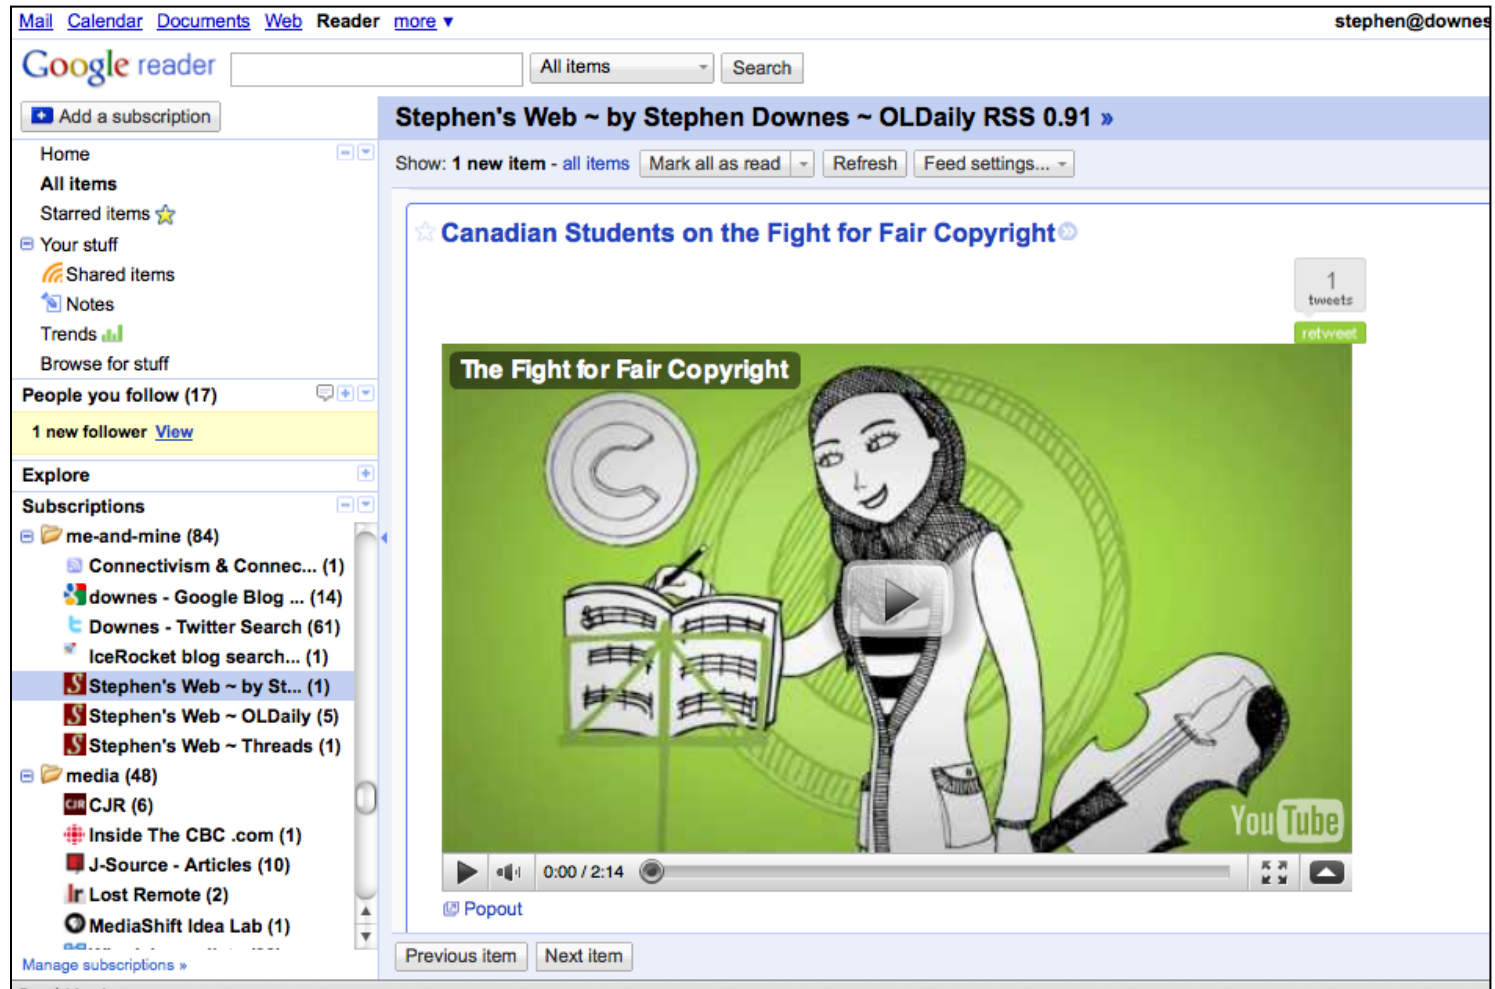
Mail Calendar Documents Web Reader more ▾ stephen@downes

Google reader

All items Search

Add a subscription

Home
All items
Starred items
Your stuff
Shared items
Notes
Trends
Browse for stuff

People you follow (17)
1 new follower View

Explore

Subscriptions
me-and-mine (84)
Connectivism & Connec... (1)
downes - Google Blog ... (14)
Downes - Twitter Search (61)
IceRocket blog search... (1)
Stephen's Web ~ by St... (1)
Stephen's Web ~ OLDaily (5)
Stephen's Web ~ Threads (1)
media (48)
CJR (6)
Inside The CBC .com (1)
J-Source - Articles (10)
Lost Remote (2)
MediaShift Idea Lab (1)
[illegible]

Manage subscriptions »

Stephen's Web ~ by Stephen Downes ~ OLDaily RSS 0.91 »

Show: 1 new item - all items Mark all as read Refresh Feed settings...

Canadian Students on the Fight for Fair Copyright

1
tweets
retweet

The Fight for Fair Copyright

YouTube

0:00 / 2:14

Popout

Previous item Next item